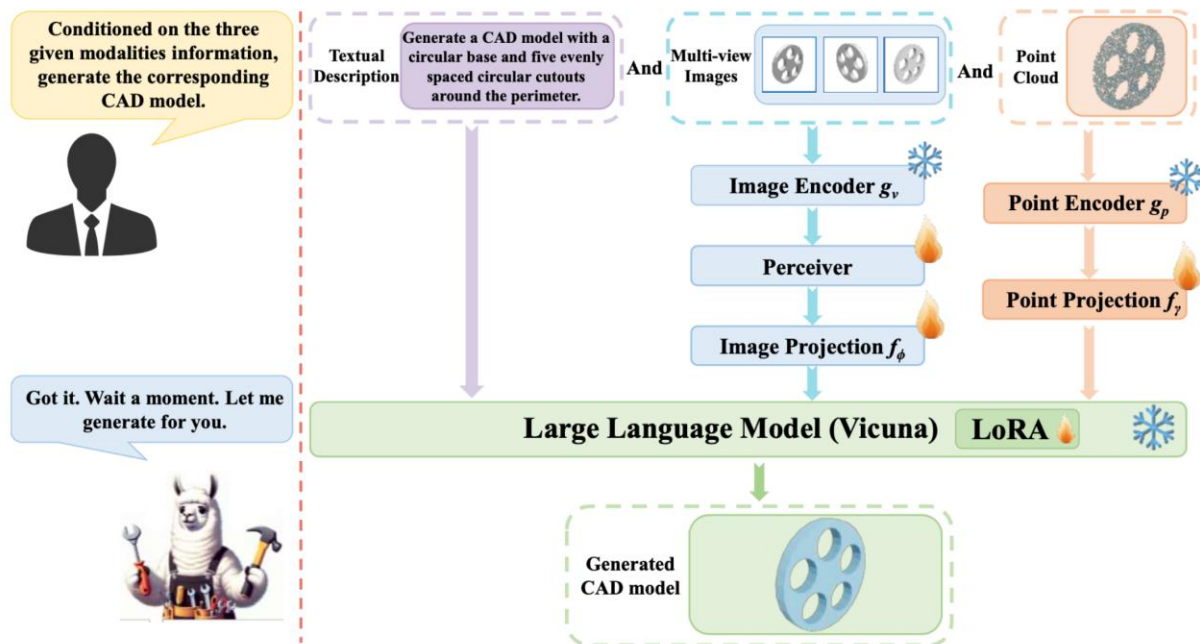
Conditioned on the three given modalities information, generate the corresponding CAD model.

Textual Description

Generate a CAD model with a circular base and five evenly spaced circular cutouts around the perimeter.

And

Multi-view Images

And

Point Cloud

Image Encoder $g_v$

Perceiver

Image Projection $f_\phi$

Point Encoder $g_p$

Point Projection $f_\gamma$

Got it. Wait a moment. Let me generate for you.

Large Language Model (Vicuna)

LoRA

Generated CAD model